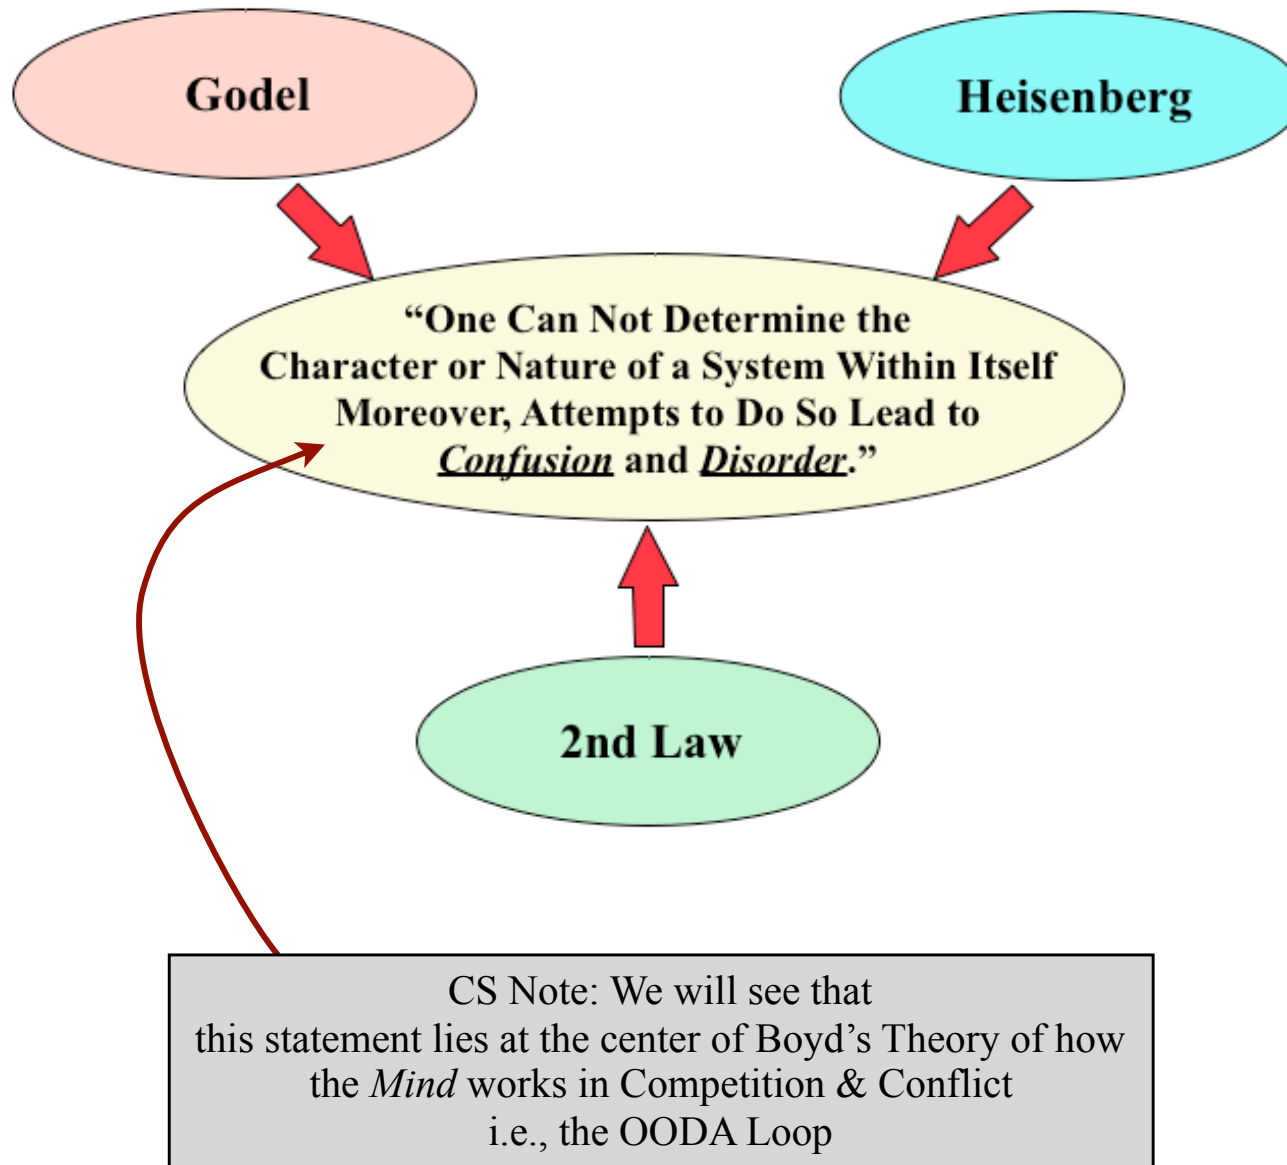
Godel

Heisenberg

"One Can Not Determine the Character or Nature of a System Within Itself Moreover, Attempts to Do So Lead to *Confusion* and *Disorder*."

2nd Law

CS Note: We will see that this statement lies at the center of Boyd's Theory of how the *Mind* works in Competition & Conflict i.e., the OODA Loop